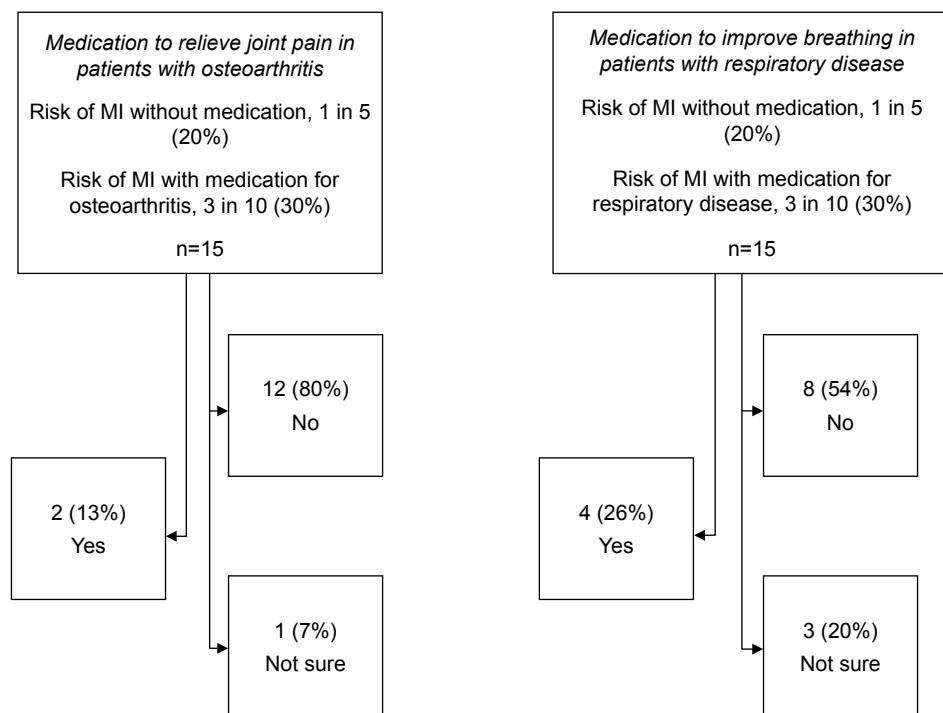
Medication to relieve joint pain in patients with osteoarthritis

Risk of MI without medication, 1 in 5 (20%)

Risk of MI with medication for osteoarthritis, 3 in 10 (30%)

n=15

12 (80%)
No

2 (13%)
Yes

1 (7%)
Not sure

Medication to improve breathing in patients with respiratory disease

Risk of MI without medication, 1 in 5 (20%)

Risk of MI with medication for respiratory disease, 3 in 10 (30%)

n=15

8 (54%)
No

4 (26%)
Yes

3 (20%)
Not sure